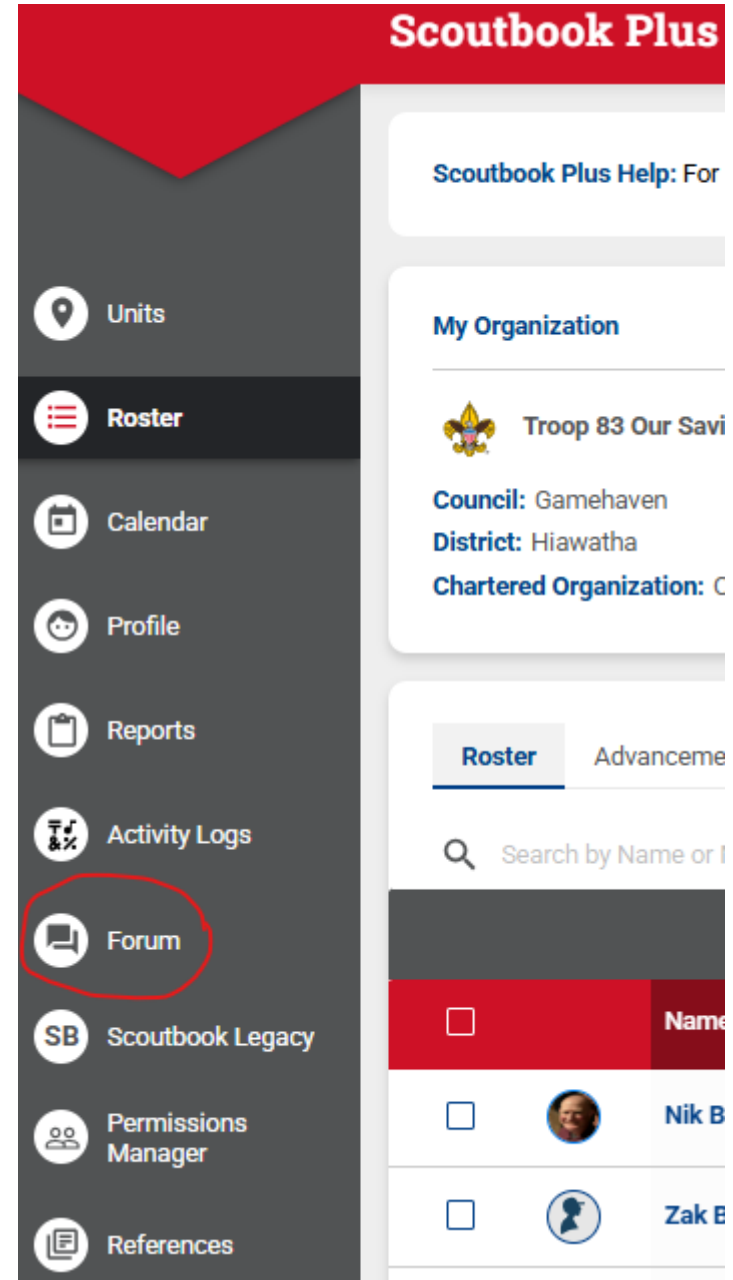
Scoutbook Plus

Units
Roster
Calendar
Profile
Reports
Activity Logs
Forum
SB Scoutbook Legacy
Permissions Manager
References

Scoutbook Plus Help: For

My Organization

Troop 83 Our Savi

Council: Gamehaven
District: Hiawatha
Chartered Organization: C

Roster
Advanceme

Search by Name or I

Name

Nik B

Zak B